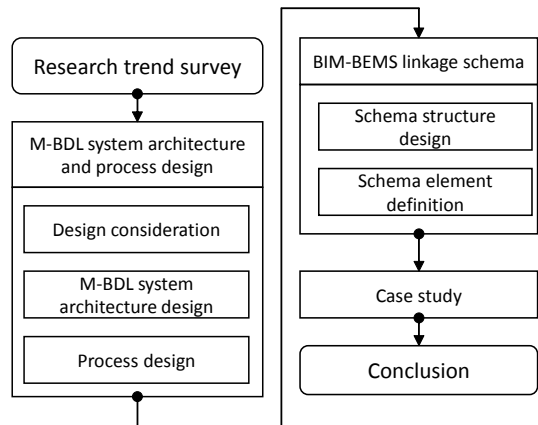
Research trend survey

M-BDL system architecture and process design

Design consideration

M-BDL system architecture design

Process design

BIM-BEMS linkage schema

Schema structure design

Schema element definition

Case study

Conclusion